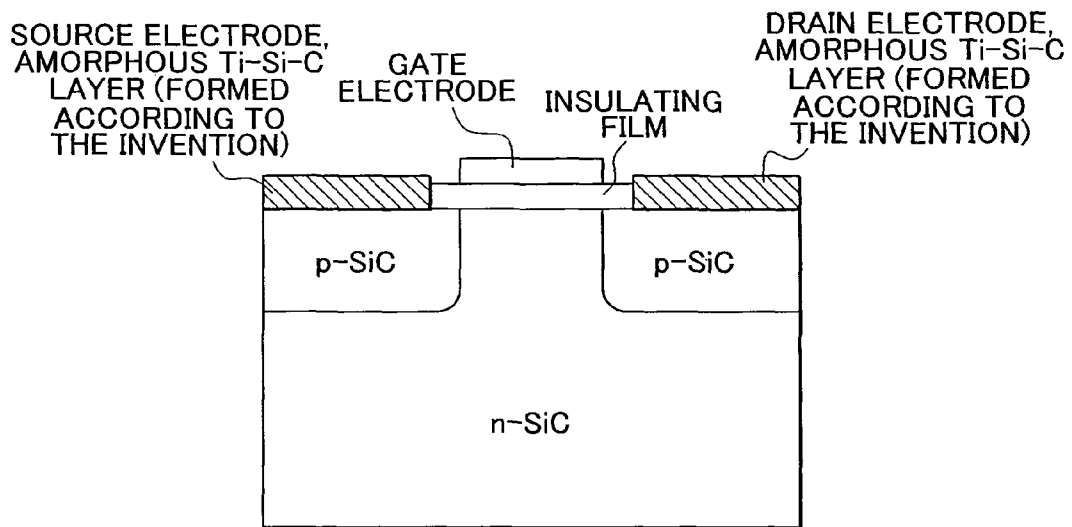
SOURCE ELECTRODE, AMORPHOUS Ti-Si-C LAYER (FORMED ACCORDING TO THE INVENTION)

GATE ELECTRODE

INSULATING FILM

DRAIN ELECTRODE, AMORPHOUS Ti-Si-C LAYER (FORMED ACCORDING TO THE INVENTION)

p-SiC

p-SiC

n-SiC